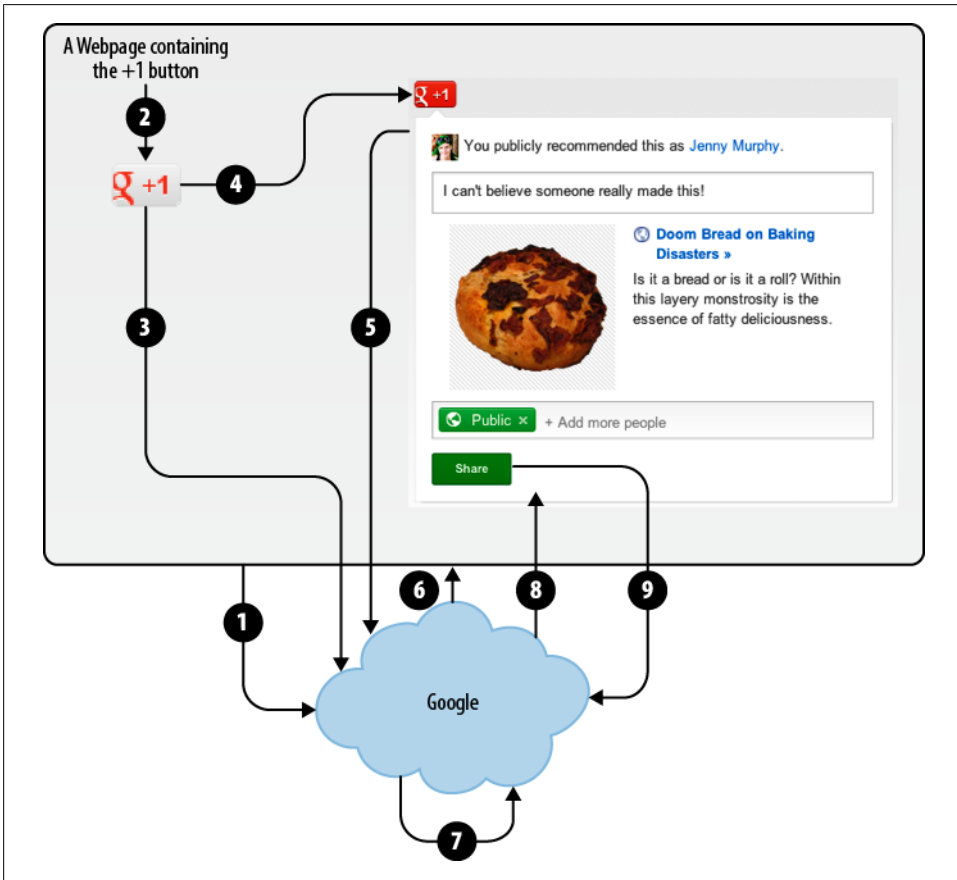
A Webpage containing the +1 button

2

+1

4

+1

You publicly recommended this as Jenny Murphy.

I can't believe someone really made this!

Doom Bread on Baking Disasters »

Is it a bread or is it a roll? Within this layery monstrosity is the essence of fatty deliciousness.

Public × + Add more people

Share

3

5

1

6

8

9

Google

7